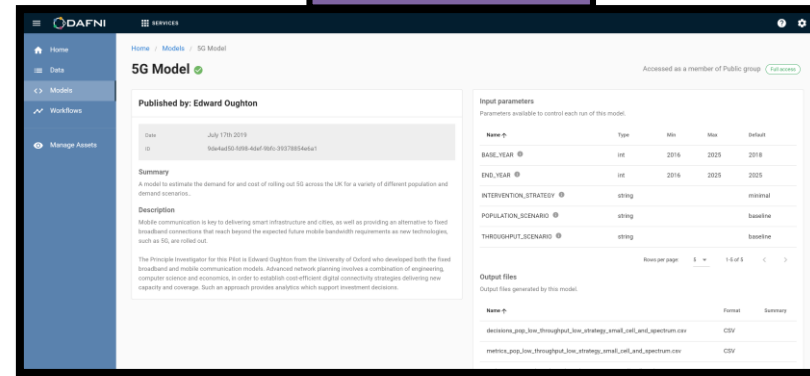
DAFNI SERVICES

Home
Data
Models
Workflows
Manage Assets

Home / Models / 5G Model

5G Model

Accessed as a member of Public group Full access

Published by: Edward Oughton

Date July 17th 2019
ID 9de4ad50-fd98-4def-9bfc-39378654e6a1

Summary
A model to estimate the demand for and cost of rolling out 5G across the UK for a variety of different population and demand scenarios.

Description
Mobile communication is key to delivering smart infrastructure and cities, as well as providing an alternative to fixed broadband connections that reach beyond the expected future mobile bandwidth requirements as new technologies, such as 5G, are rolled out.

The Principle Investigator for this Pilot is Edward Oughton from the University of Oxford who developed both the fixed broadband and mobile communication models. Advanced network planning involves a combination of engineering, computer science and economics, in order to establish cost-efficient digital connectivity strategies delivering new capacity and coverage. Such an approach provides analytics which support investment decisions.

Input parameters
Parameters available to control each run of this model.

| Name ↑ | Type | Min | Max | Default |
|---|---|---|---|---|
| BASE_YEAR | int | 2016 | 2025 | 2018 |
| END_YEAR | int | 2016 | 2025 | 2025 |
| INTERVENTION_STRATEGY | string | | | minimal |
| POPULATION_SCENARIO | string | | | baseline |
| THROUGHPUT_SCENARIO | string | | | baseline |

Rows per page: 5 1-5 of 5

Output files
Output files generated by this model.

| Name ↑ | Format | Summary |
|---|---|---|
| decisions_pop_low_throughput_low_strategy_small_cell_and_spectrum.csv | CSV | |
| metrics_pop_low_throughput_low_strategy_small_cell_and_spectrum.csv | CSV | |